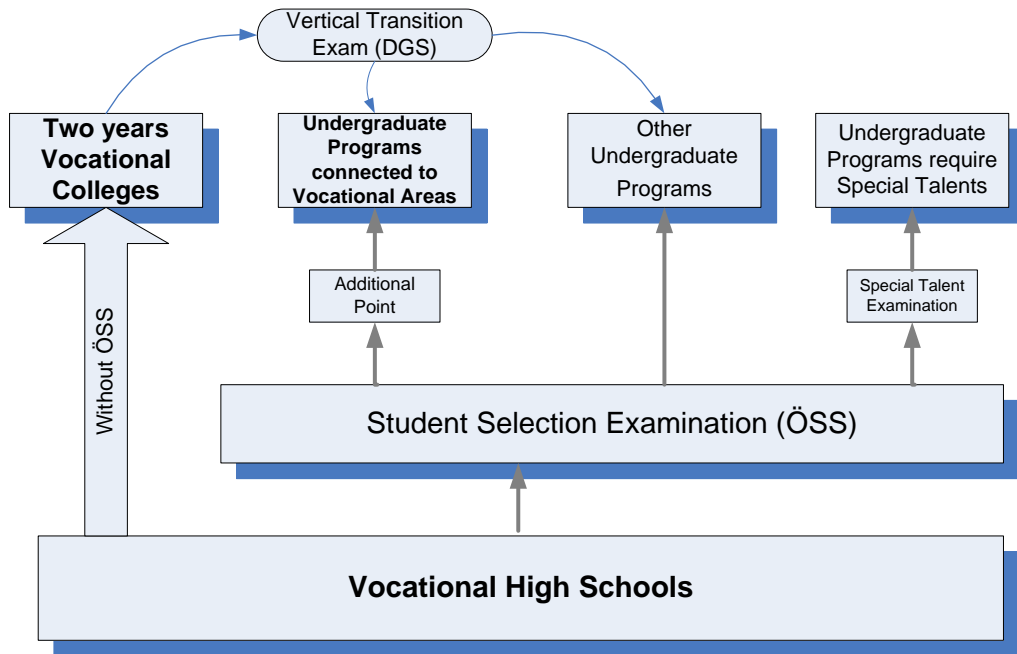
Vertical Transition Exam (DGS)

Two years Vocational Colleges

Undergraduate Programs connected to Vocational Areas

Other Undergraduate Programs

Undergraduate Programs require Special Talents

Additional Point

Special Talent Examination

Without ÖSS

Student Selection Examination (ÖSS)

Vocational High Schools